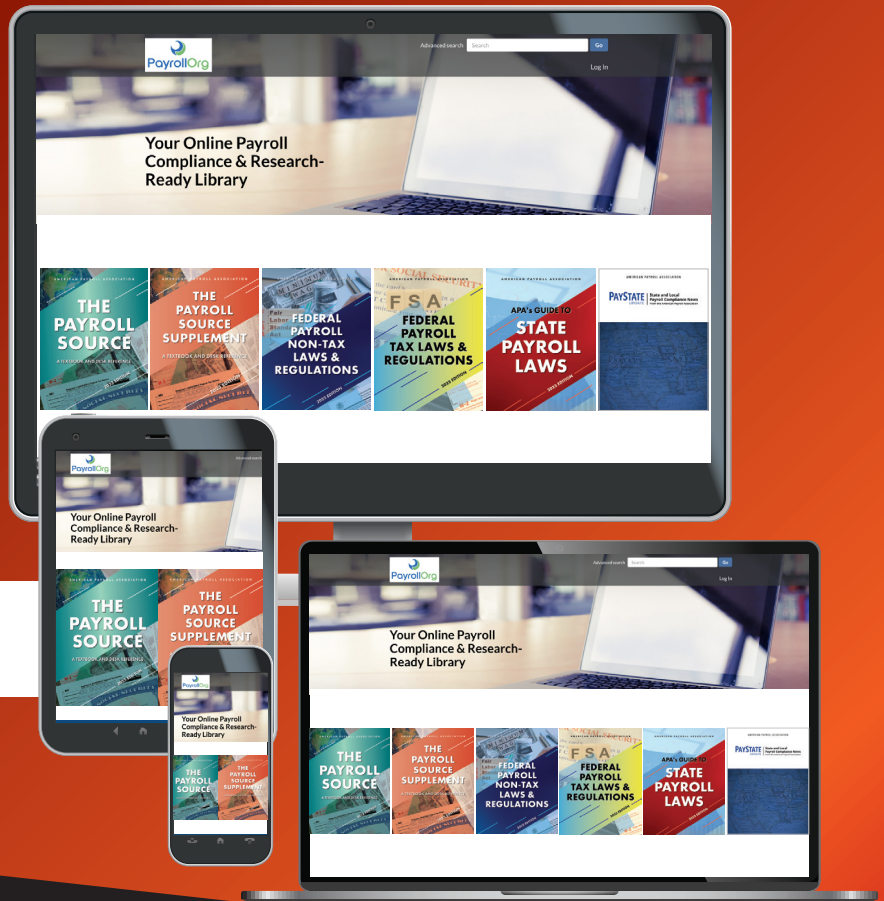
PayrollOrg

Advanced search Search Go

Log In

Your Online Payroll Compliance & Research-Ready Library

AMERICAN PAYROLL ASSOCIATION
THE PAYROLL SOURCE
A TEXTBOOK AND DESK REFERENCE
2023 EDITION

AMERICAN PAYROLL ASSOCIATION
THE PAYROLL SOURCE SUPPLEMENT
A TEXTBOOK AND DESK REFERENCE

FEDERAL PAYROLL NON-TAX LAWS & REGULATIONS
2023 EDITION

AMERICAN PAYROLL ASSOCIATION
FSA
FEDERAL PAYROLL TAX LAWS & REGULATIONS
2023 EDITION

AMERICAN PAYROLL ASSOCIATION
APA's GUIDE TO STATE PAYROLL LAWS
2023 EDITION

AMERICAN PAYROLL ASSOCIATION
PAYSTATE
State and Local Payroll Compliance News

PayrollOrg

Advanced search

Your Online Payroll Compliance & Research-Ready Library

AMERICAN PAYROLL ASSOCIATION
THE PAYROLL SOURCE
A TEXTBOOK AND DESK REFERENCE

AMERICAN PAYROLL ASSOCIATION
THE PAYROLL SOURCE SUPPLEMENT

PayrollOrg

Your Online Payroll Compliance & Research-Ready Library

THE PAYROLL SOURCE

THE PAYROLL SOURCE SUPPLEMENT

PayrollOrg

Advanced search Search Go

Log In

Your Online Payroll Compliance & Research-Ready Library

AMERICAN PAYROLL ASSOCIATION
THE PAYROLL SOURCE
A TEXTBOOK AND DESK REFERENCE

AMERICAN PAYROLL ASSOCIATION
THE PAYROLL SOURCE SUPPLEMENT
A TEXTBOOK AND DESK REFERENCE

FEDERAL PAYROLL NON-TAX LAWS & REGULATIONS

AMERICAN PAYROLL ASSOCIATION
FSA
FEDERAL PAYROLL TAX LAWS & REGULATIONS

AMERICAN PAYROLL ASSOCIATION
APA's GUIDE TO STATE PAYROLL LAWS
2023 EDITION

AMERICAN PAYROLL ASSOCIATION
PAYSTATE
State and Local Payroll Compliance News